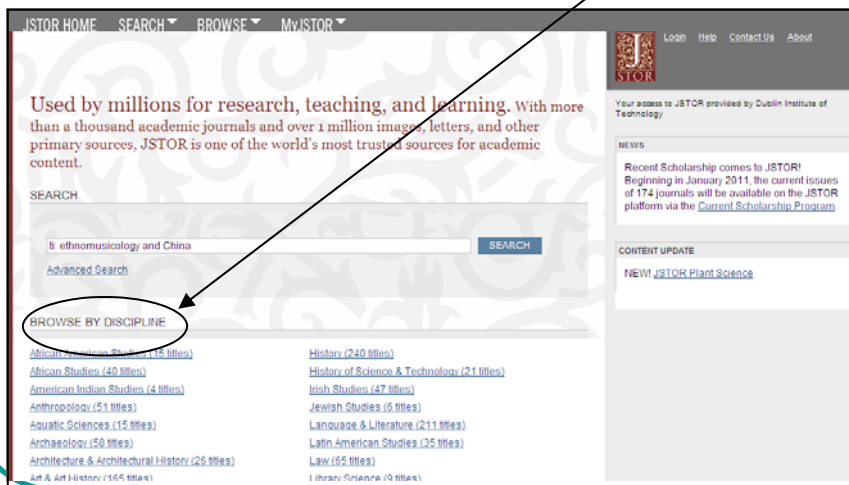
JSTOR HOME SEARCH BROWSE MyJSTOR

JSTOR

Login Help Contact Us About

Used by millions for research, teaching, and learning. With more than a thousand academic journals and over 1 million images, letters, and other primary sources, JSTOR is one of the world's most trusted sources for academic content.

SEARCH

ti: ethnomusicology and China

SEARCH

Advanced Search

BROWSE BY DISCIPLINE

African American Studies (15 titles)
African Studies (40 titles)
American Indian Studies (4 titles)
Anthropology (51 titles)
Aquatic Sciences (15 titles)
Archaeology (58 titles)
Architecture & Architectural History (26 titles)
Art & Art History (165 titles)

History (240 titles)
History of Science & Technology (21 titles)
Irish Studies (47 titles)
Jewish Studies (6 titles)
Language & Literature (211 titles)
Latin American Studies (35 titles)
Law (65 titles)
Library Science (9 titles)

Your access to JSTOR provided by Dublin Institute of Technology

NEWS

Recent Scholarship comes to JSTOR! Beginning in January 2011, the current issues of 174 journals will be available on the JSTOR platform via the Current Scholarship Program.

CONTENT UPDATE

NEW! JSTOR Plant Science